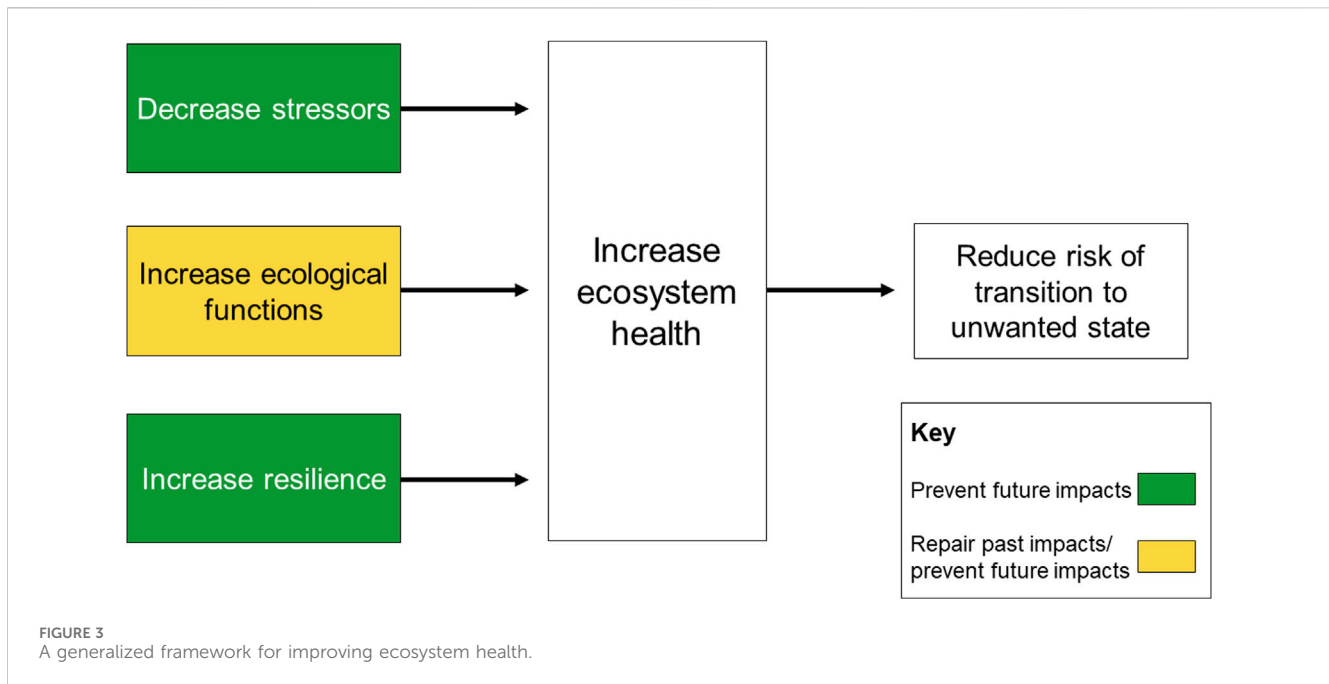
Decrease stressors

Increase ecological functions

Increase resilience

Increase ecosystem health

Reduce risk of transition to unwanted state

Key

Prevent future impacts

Repair past impacts/ prevent future impacts

FIGURE 3
A generalized framework for improving ecosystem health.